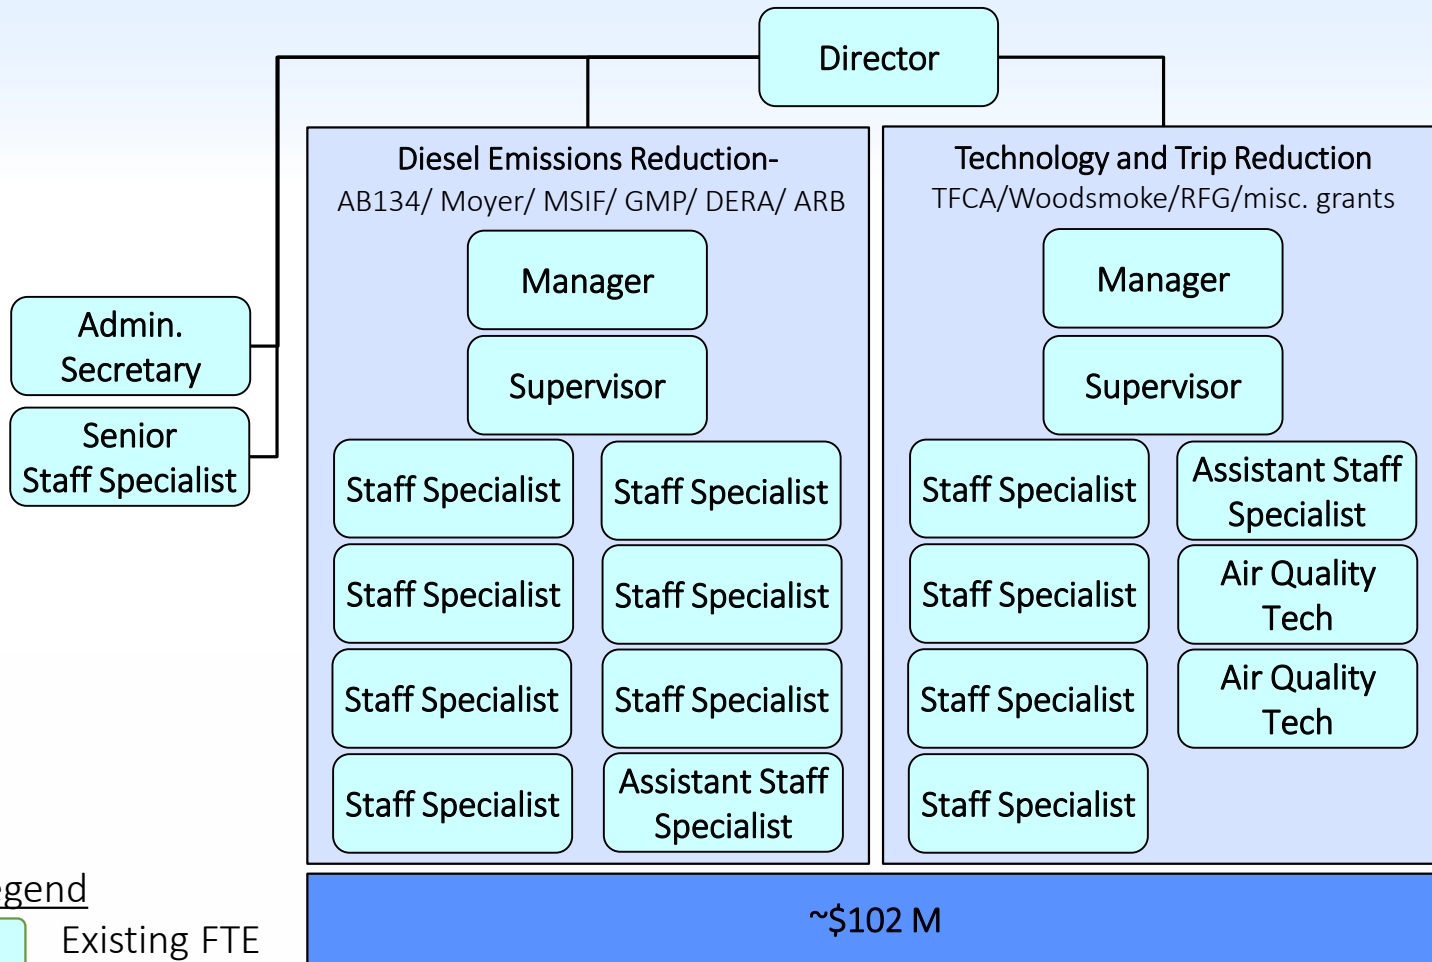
Director

Admin. Secretary

Senior Staff Specialist

Diesel Emissions Reduction-
AB134/ Moyer/ MSIF/ GMP/ DERA/ ARB

Manager

Supervisor

Staff Specialist

Staff Specialist

Staff Specialist

Staff Specialist

Staff Specialist

Staff Specialist

Staff Specialist

Assistant Staff Specialist

Technology and Trip Reduction
TFCA/Woodsmoke/RFG/misc. grants

Manager

Supervisor

Staff Specialist

Assistant Staff Specialist

Staff Specialist

Air Quality Tech

Staff Specialist

Air Quality Tech

Staff Specialist

~$102 M

gend

Existing FTE